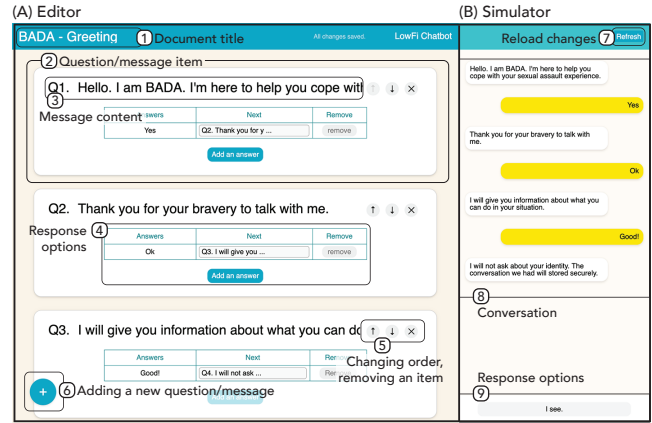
(A) Editor

BADA - Greeting
1 Document title
All changes saved.
LowFi Chatbot

2 Question/message item

Q1. Hello. I am BADA. I'm here to help you cope wit

3 Message content

| Answers | Next | Remove |
|---|---|---|
| Yes | Q2. Thank you for y ... | remove |

Add an answer

Q2. Thank you for your bravery to talk with me.

Response options 4

| Answers | Next | Remove |
|---|---|---|
| Ok | Q3. I will give you ... | remove |

Add an answer

Q3. I will give you information about what you can do

5 Changing order, removing an item

| Answers | Next | Remo |
|---|---|---|
| Good! | Q4. I will not ask ... | Remo |

+
6 Adding a new question/message

(B) Simulator

Reload changes 7 Refresh

Hello. I am BADA. I'm here to help you cope with your sexual assault experience.

Yes

Thank you for your bravery to talk with me.

Ok

I will give you information about what you can do in your situation.

Good!

I will not ask about your identity. The conversation we had will stored securely.

8 Conversation

Response options
9

I see.